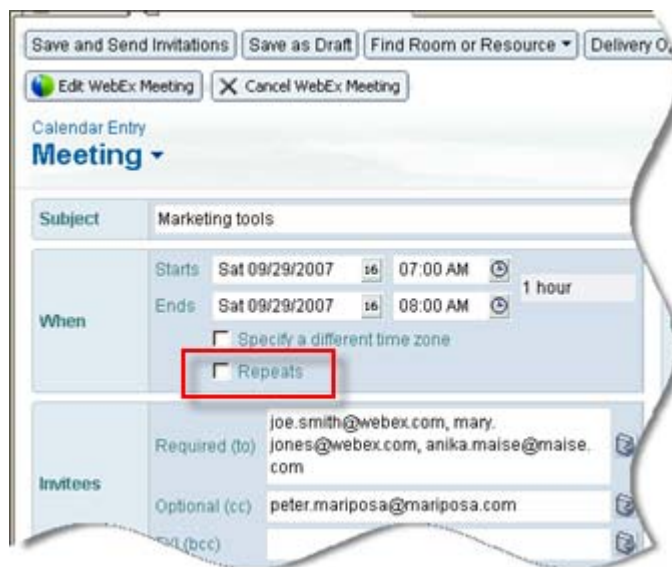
Save and Send Invitations | Save as Draft | Find Room or Resource ▾ | Delivery O

Edit WebEx Meeting | Cancel WebEx Meeting

Calendar Entry

Meeting ▾

| Subject | Marketing tools |
|---|---|
| When | Starts Sat 09/29/2007 16 07:00 AM 1 hour<br>Ends Sat 09/29/2007 16 08:00 AM<br>Specify a different time zone<br>Repeats |
| Invitees | Required (to) joe.smith@webex.com, mary.jones@webex.com, anika.maise@maise.com<br>Optional (cc) peter.mariposa@mariposa.com<br>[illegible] (bcc) |